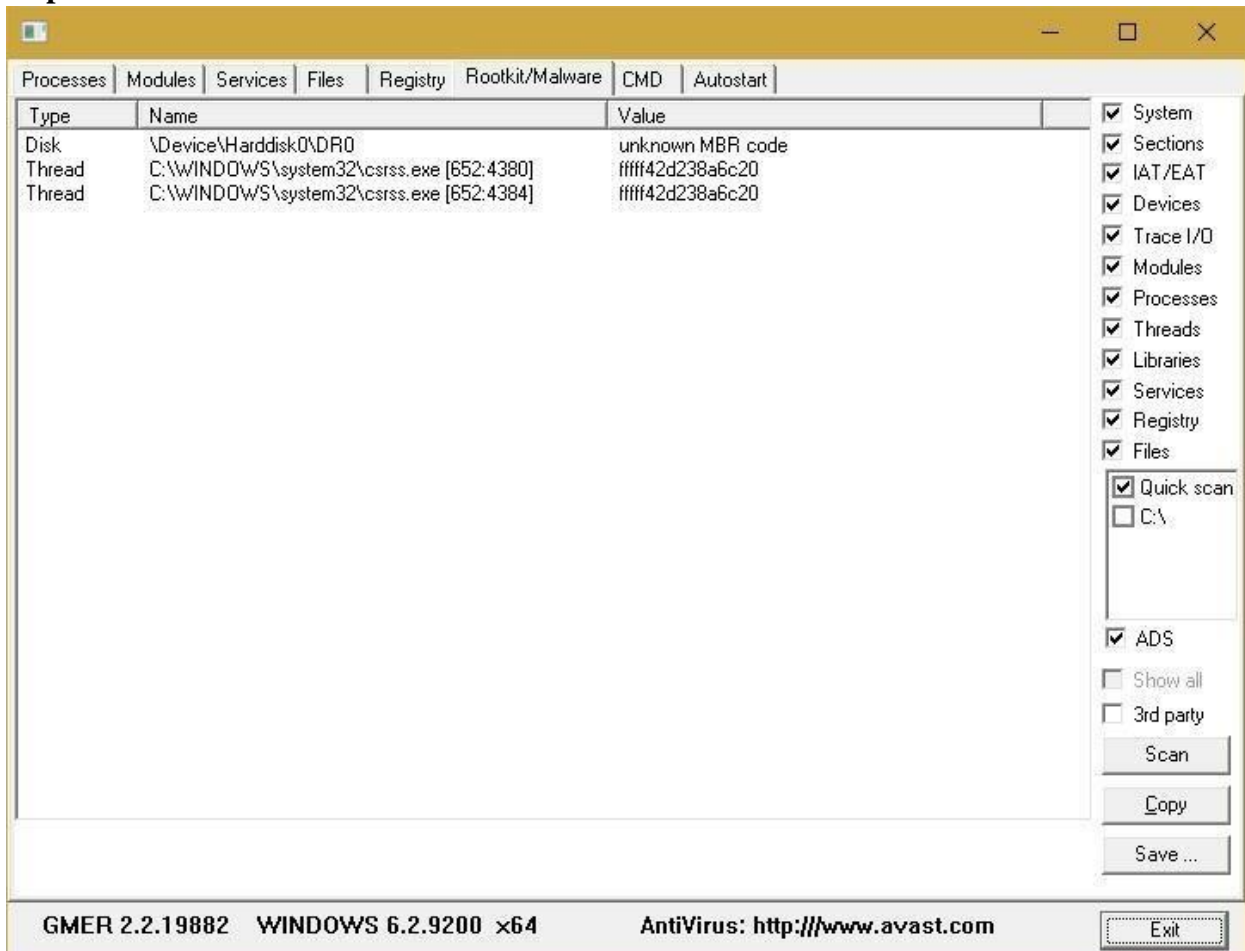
Processes | Modules | Services | Files | Registry | Rootkit/Malware | CMD | Autostart

| Type | Name | Value |
|---|---|---|
| Disk | \Device\Harddisk0\DR0 | unknown MBR code |
| Thread | C:\WINDOWS\system32\csrss.exe [652:4380] | fffff42d238a6c20 |
| Thread | C:\WINDOWS\system32\csrss.exe [652:4384] | fffff42d238a6c20 |

System
Sections
IAT/EAT
Devices
Trace I/O
Modules
Processes
Threads
Libraries
Services
Registry
Files
Quick scan
C:\
ADS
Show all
3rd party
Scan
Copy
Save ...

GMER 2.2.19882 WINDOWS 6.2.9200 x64 AntiVirus: http:///www.avast.com
Exit